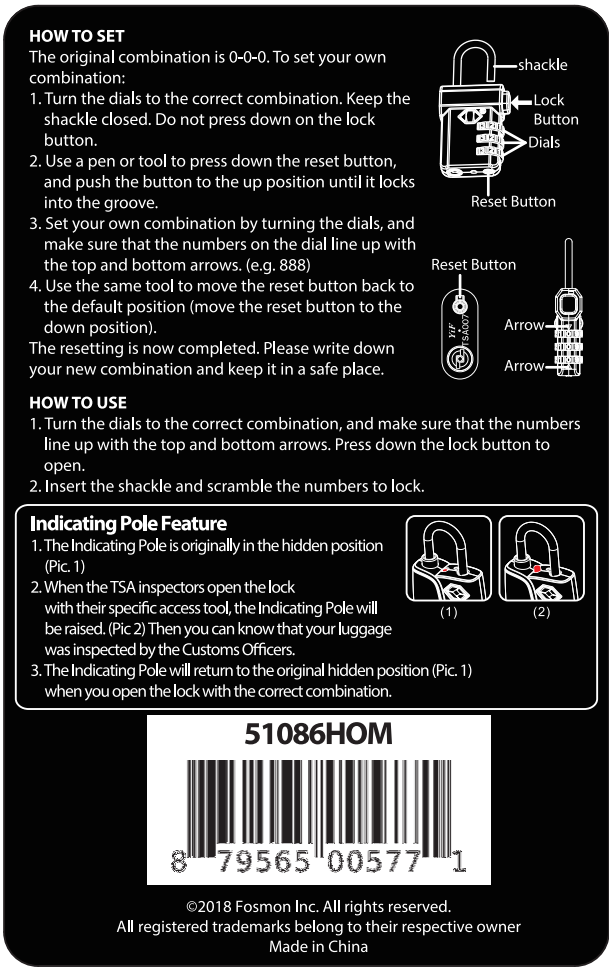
HOW TO SET
The original combination is 0-0-0. To set your own combination:
1. Turn the dials to the correct combination. Keep the shackle closed. Do not press down on the lock button.
2. Use a pen or tool to press down the reset button, and push the button to the up position until it locks into the groove.
3. Set your own combination by turning the dials, and make sure that the numbers on the dial line up with the top and bottom arrows. (e.g. 888)
4. Use the same tool to move the reset button back to the default position (move the reset button to the down position).
The resetting is now completed. Please write down your new combination and keep it in a safe place.

shackle
Lock Button
Dials
Reset Button
Reset Button
TSA007
Arrow
Arrow

HOW TO USE
1. Turn the dials to the correct combination, and make sure that the numbers line up with the top and bottom arrows. Press down the lock button to open.
2. Insert the shackle and scramble the numbers to lock.

Indicating Pole Feature
1. The Indicating Pole is originally in the hidden position (Pic. 1)
2. When the TSA inspectors open the lock with their specific access tool, the Indicating Pole will be raised. (Pic 2) Then you can know that your luggage was inspected by the Customs Officers.
3. The Indicating Pole will return to the original hidden position (Pic. 1) when you open the lock with the correct combination.
(1)
(2)

51086HOM
8 79565 00577 1

©2018 Fosmon Inc. All rights reserved.
All registered trademarks belong to their respective owner
Made in China